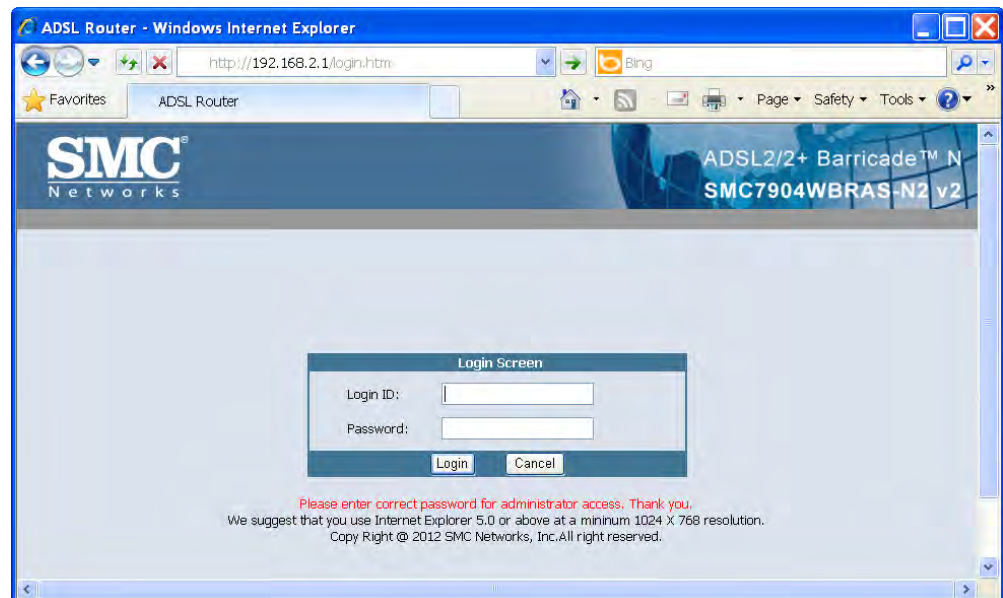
ADSL Router - Windows Internet Explorer

http://192.168.2.1/login.htm

Bing

Favorites

ADSL Router

Page ▾ Safety ▾ Tools ▾

SMC®
Networks

ADSL2/2+ Barricade™ N
SMC7904WBRAS-N2 v2

Login Screen

Login ID:

Password:

Login Cancel

Please enter correct password for administrator access. Thank you.
We suggest that you use Internet Explorer 5.0 or above at a mininum 1024 X 768 resolution.
Copy Right @ 2012 SMC Networks, Inc.All right reserved.